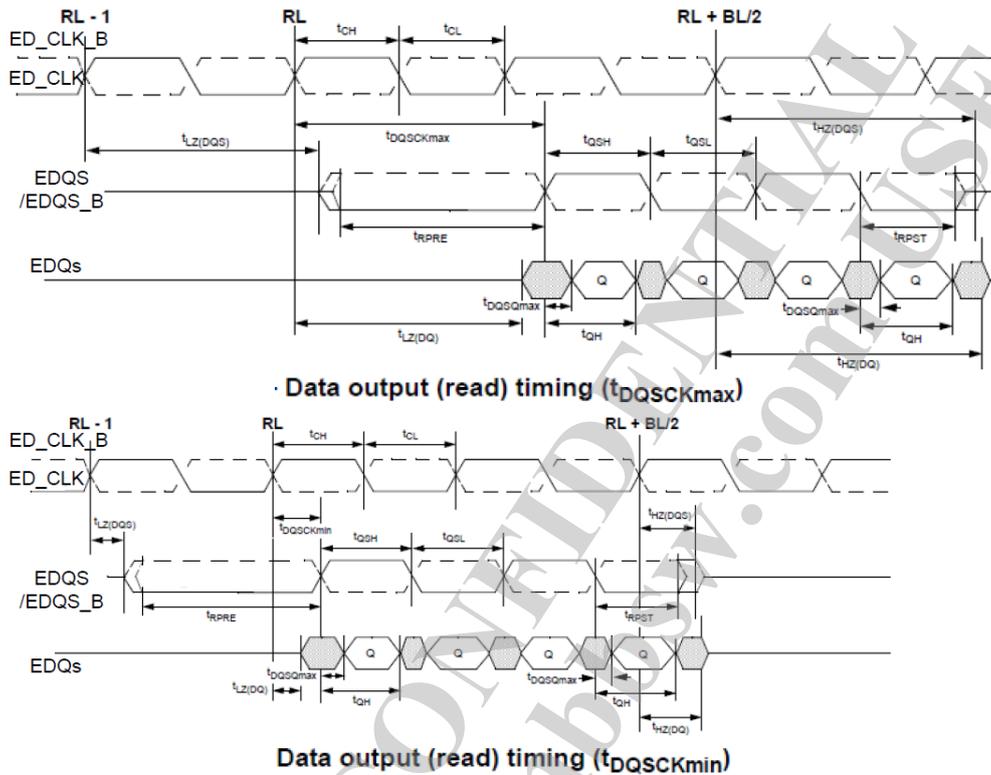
RL - 1
RL
RL + BL/2
ED_CLK_B
ED_CLK
$t_{CH}$
$t_{CL}$
$t_{LZ(DQS)}$
$t_{DQSCKmax}$
$t_{HZ(DQS)}$
$t_{QSH}$
$t_{QSL}$
EDQS
/EDQS_B
$t_{RPRE}$
$t_{RPST}$
EDQs
Q
Q
Q
Q
$t_{DQSQmax}$
$t_{DQSQmax}$
$t_{LZ(DQ)}$
$t_{QH}$
$t_{QH}$
$t_{HZ(DQ)}$

Data output (read) timing ($t_{DQSCKmax}$)

RL - 1
RL
RL + BL/2
ED_CLK_B
ED_CLK
$t_{CH}$
$t_{CL}$
$t_{LZ(DQS)}$
$t_{DQSCKmin}$
$t_{HZ(DQS)}$
$t_{QSH}$
$t_{QSL}$
EDQS
/EDQS_B
$t_{RPRE}$
$t_{RPST}$
EDQs
Q
Q
Q
Q
$t_{DQSQmax}$
$t_{LZ(DQ)}$
$t_{QH}$
$t_{DQSQmax}$
$t_{QH}$
$t_{HZ(DQ)}$

Data output (read) timing ($t_{DQSCKmin}$)

CONFIDENTIAL
bbsw.com USE